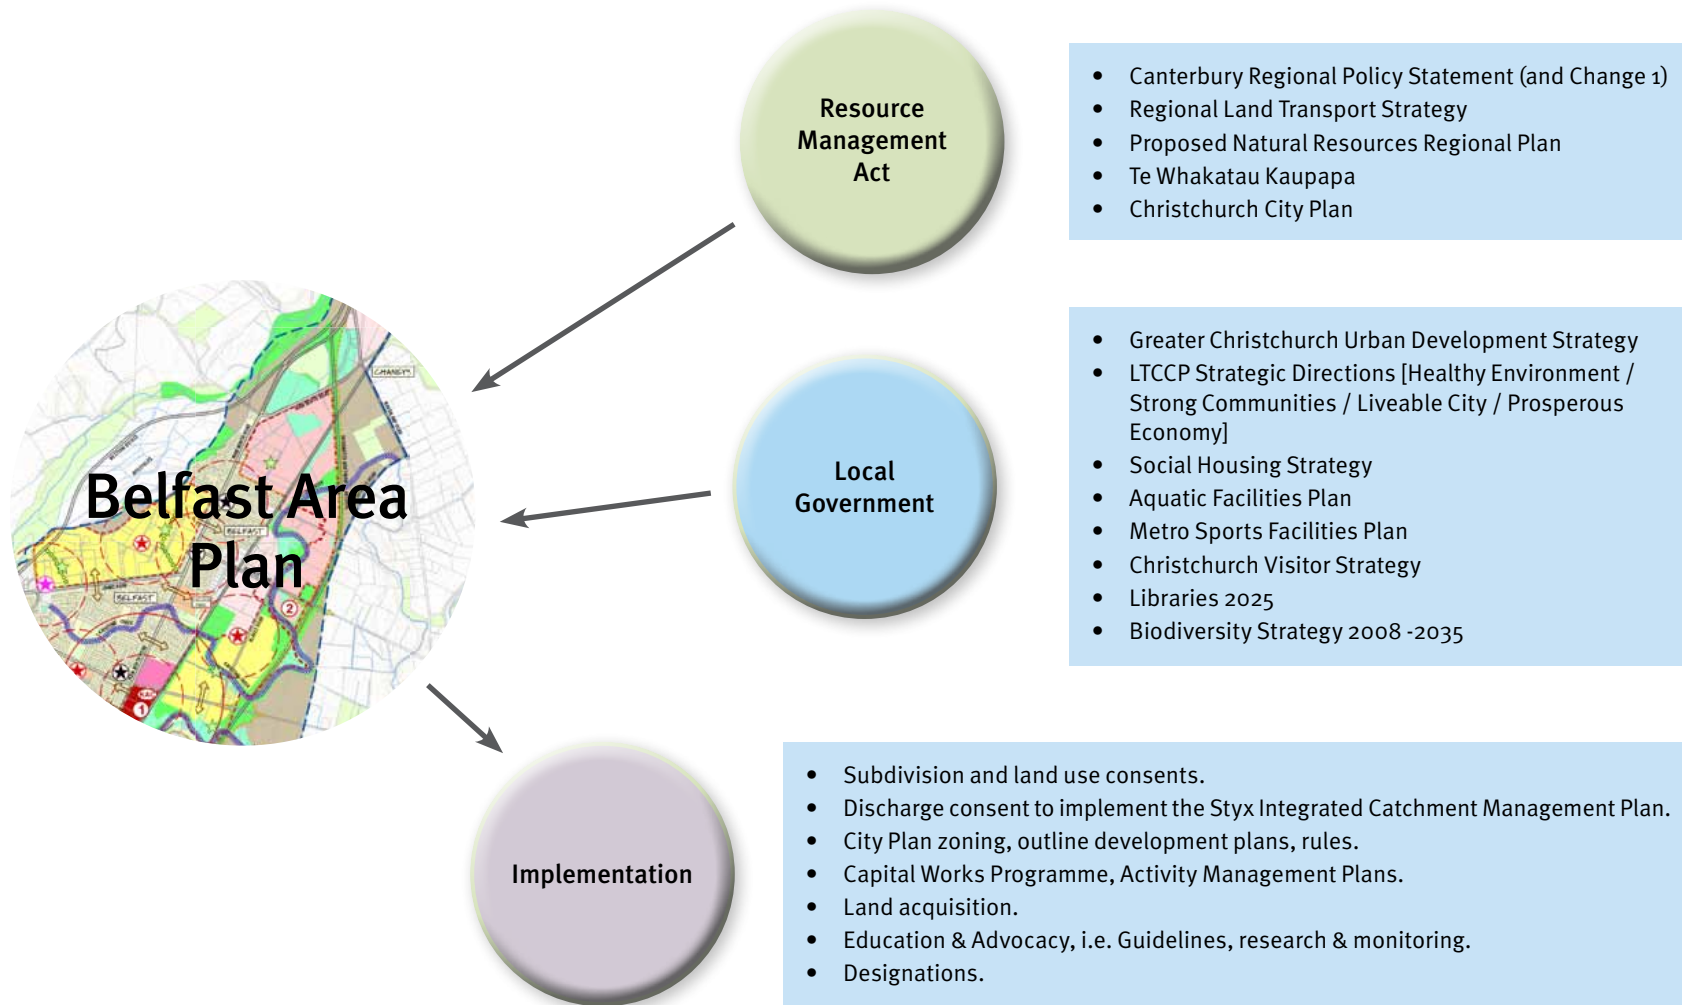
Resource Management Act

- Canterbury Regional Policy Statement (and Change 1)
- Regional Land Transport Strategy
- Proposed Natural Resources Regional Plan
- Te Whakatau Kaupapa
- Christchurch City Plan

CHANEYS

Belfast Area Plan

BELFAST

BELFAST

Local Government

- Greater Christchurch Urban Development Strategy
- LTCCP Strategic Directions [Healthy Environment / Strong Communities / Liveable City / Prosperous Economy]
- Social Housing Strategy
- Aquatic Facilities Plan
- Metro Sports Facilities Plan
- Christchurch Visitor Strategy
- Libraries 2025
- Biodiversity Strategy 2008 -2035

Implementation

- Subdivision and land use consents.
- Discharge consent to implement the Styx Integrated Catchment Management Plan.
- City Plan zoning, outline development plans, rules.
- Capital Works Programme, Activity Management Plans.
- Land acquisition.
- Education & Advocacy, i.e. Guidelines, research & monitoring.
- Designations.